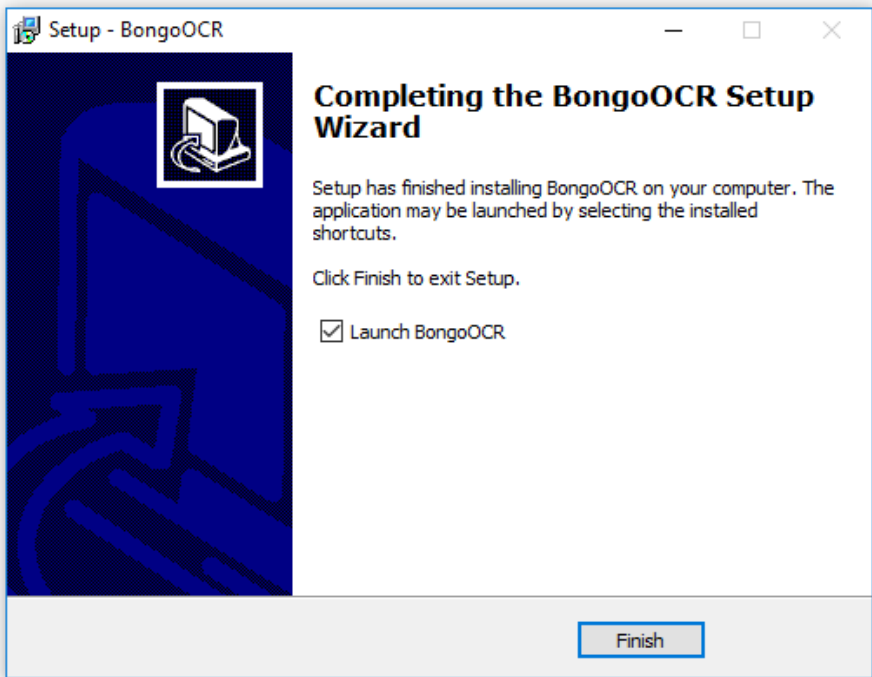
Setup - BongoOCR

Completing the BongoOCR Setup Wizard

Setup has finished installing BongoOCR on your computer. The application may be launched by selecting the installed shortcuts.

Click Finish to exit Setup.

Launch BongoOCR

Finish